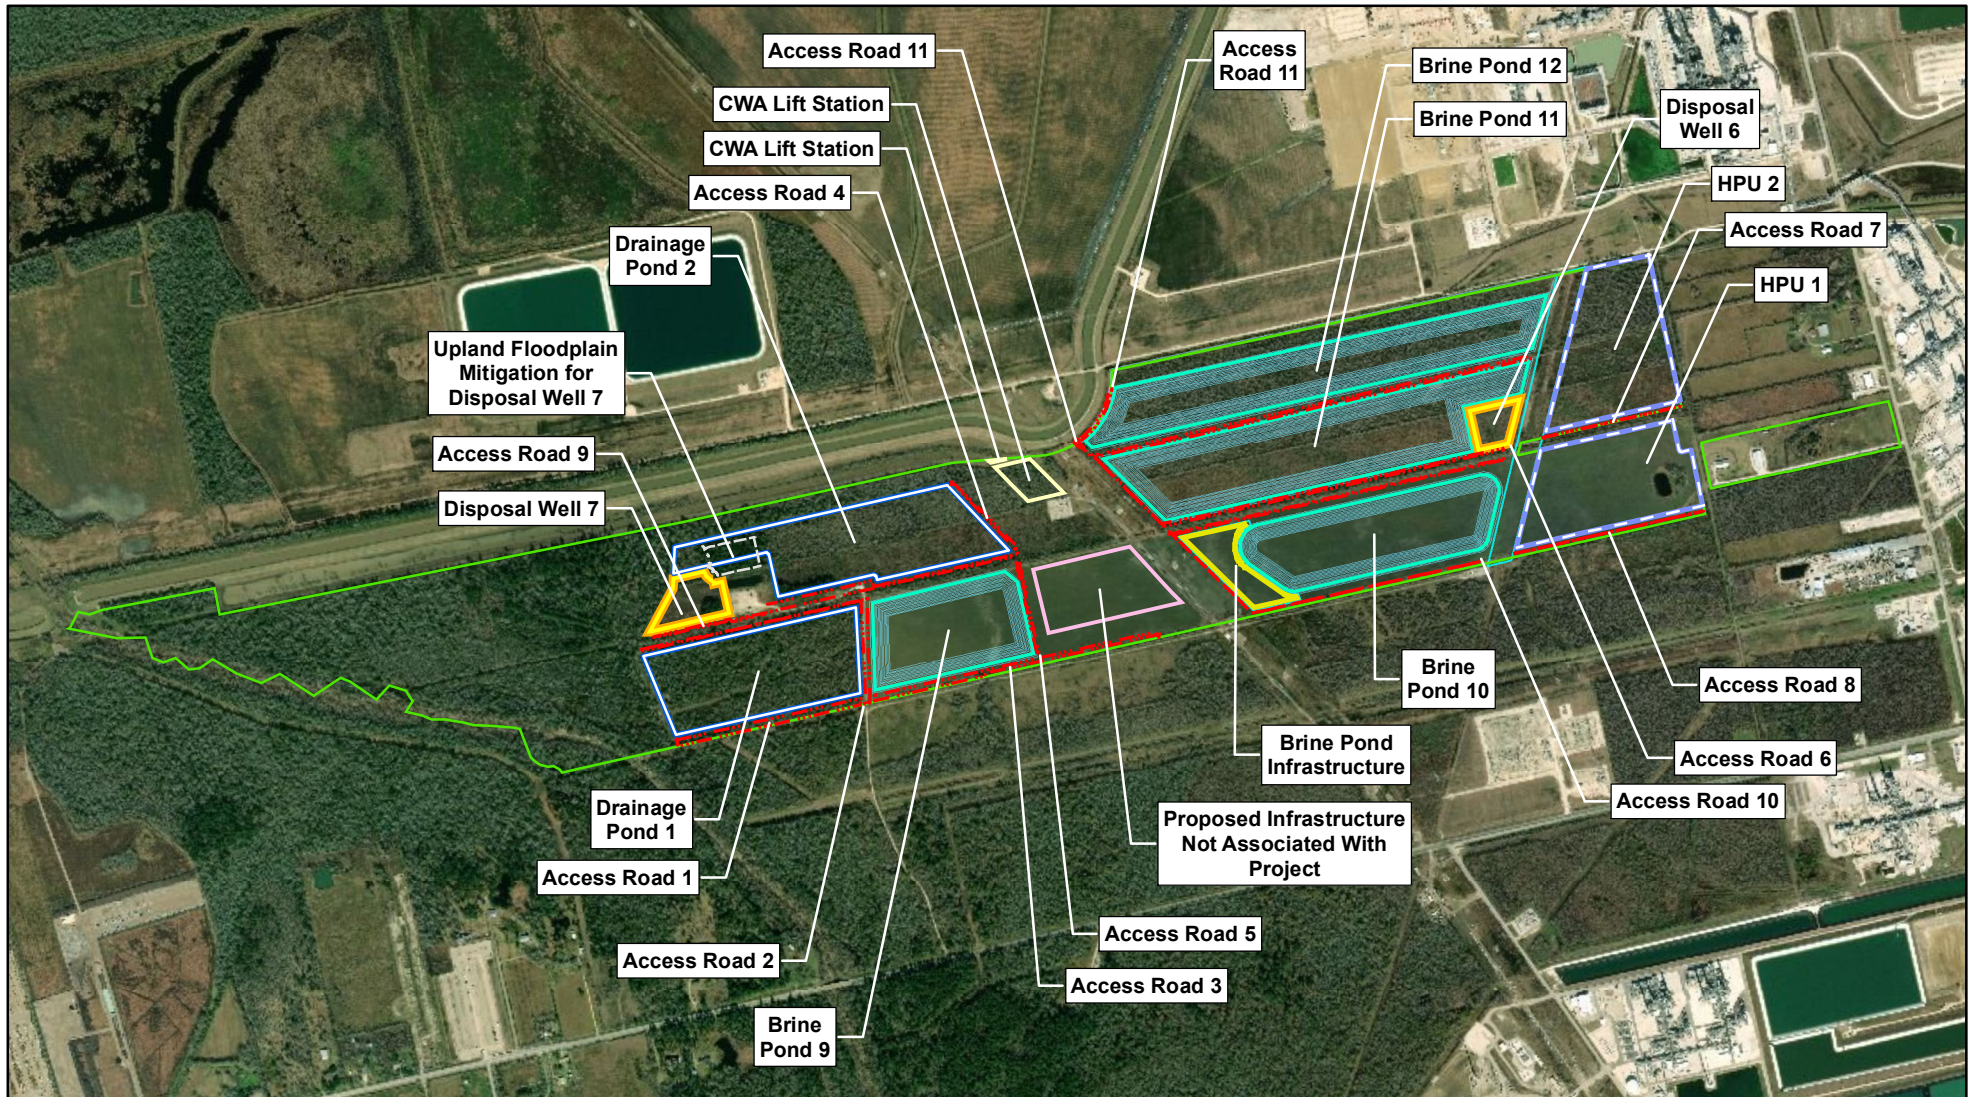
Access Road 11

CWA Lift Station

CWA Lift Station

Access Road 4

Drainage Pond 2

Upland Floodplain Mitigation for Disposal Well 7

Access Road 9

Disposal Well 7

Access Road 11

Brine Pond 12

Brine Pond 11

Disposal Well 6

HPU 2

Access Road 7

HPU 1

Brine Pond 10

Access Road 8

Brine Pond Infrastructure

Access Road 6

Access Road 10

Proposed Infrastructure Not Associated With Project

Drainage Pond 1

Access Road 1

Access Road 2

Brine Pond 9

Access Road 5

Access Road 3